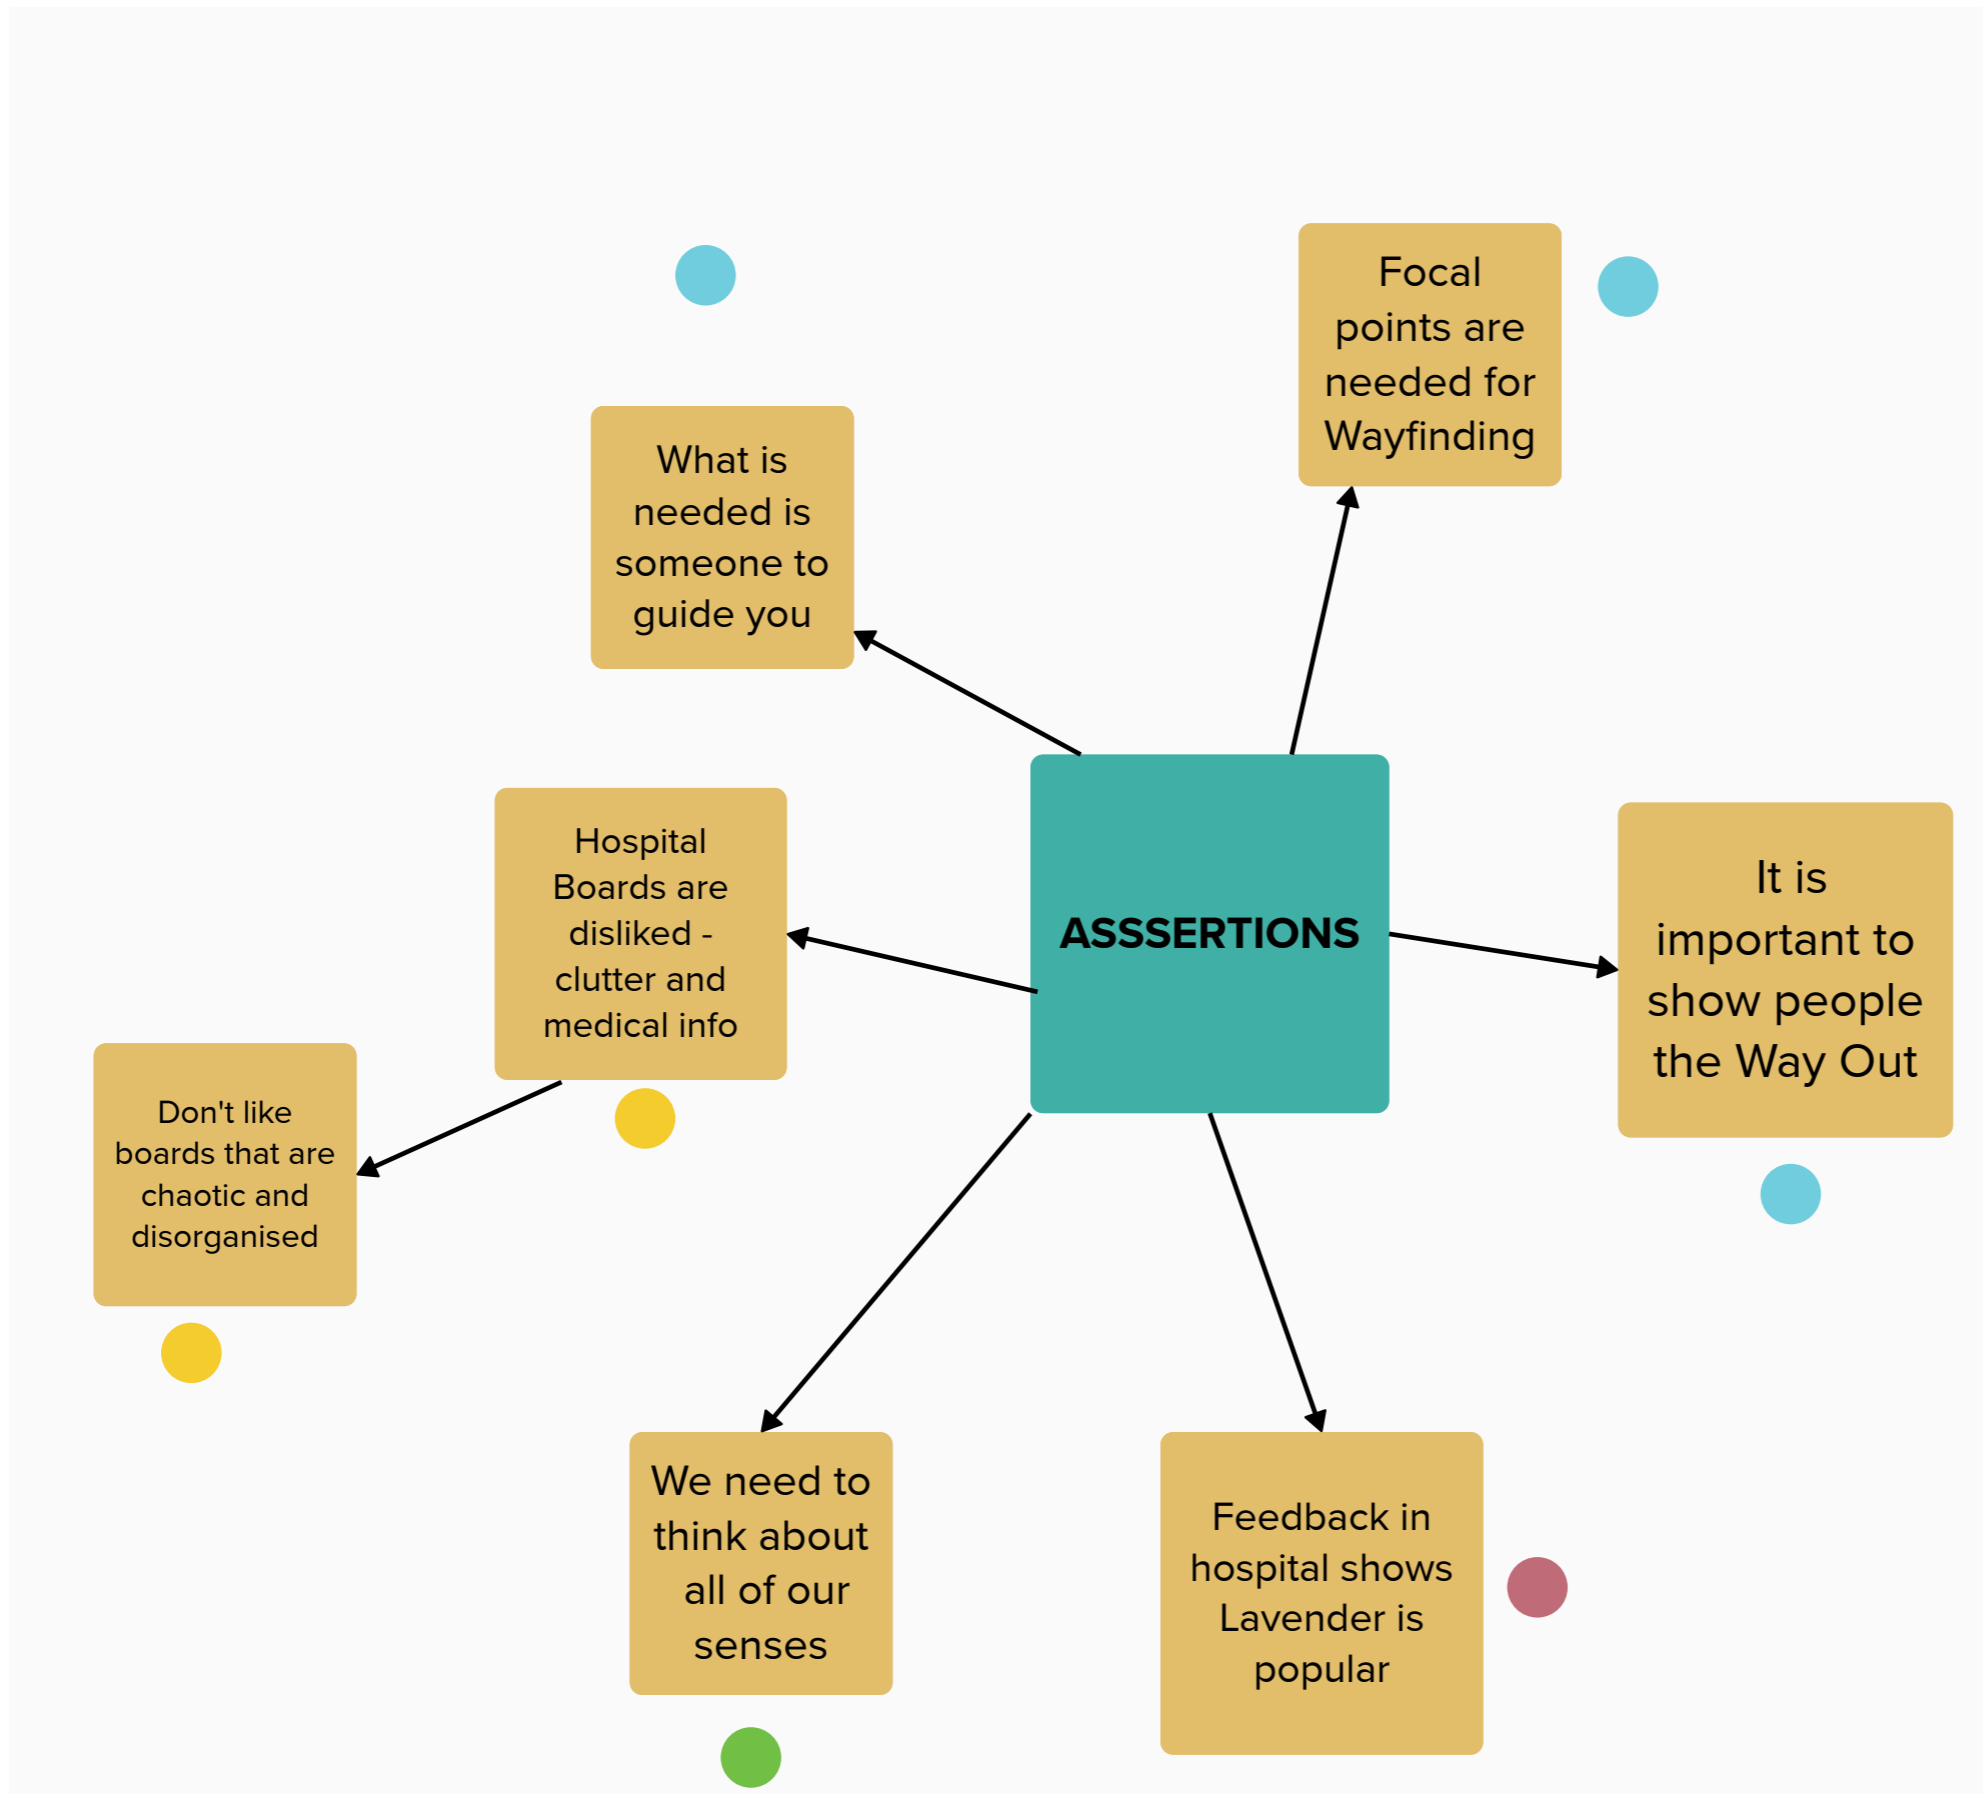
Focal points are needed for Wayfinding

What is needed is someone to guide you

ASSSERTIONS

Hospital Boards are disliked - clutter and medical info

It is important to show people the Way Out

Don't like boards that are chaotic and disorganised

We need to think about all of our senses

Feedback in hospital shows Lavender is popular